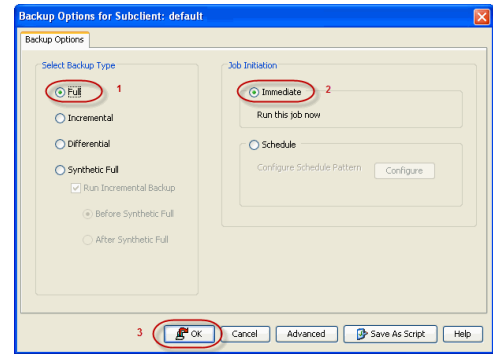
Backup Options for Subclient: default

Backup Options

Select Backup Type

Full 1

Incremental

Differential

Synthetic Full

Run Incremental Backup

Before Synthetic Full

After Synthetic Full

Job Initiation

Immediate 2

Run this job now

Schedule

Configure Schedule Pattern

Configure

3 OK

Cancel

Advanced

Save As Script

Help